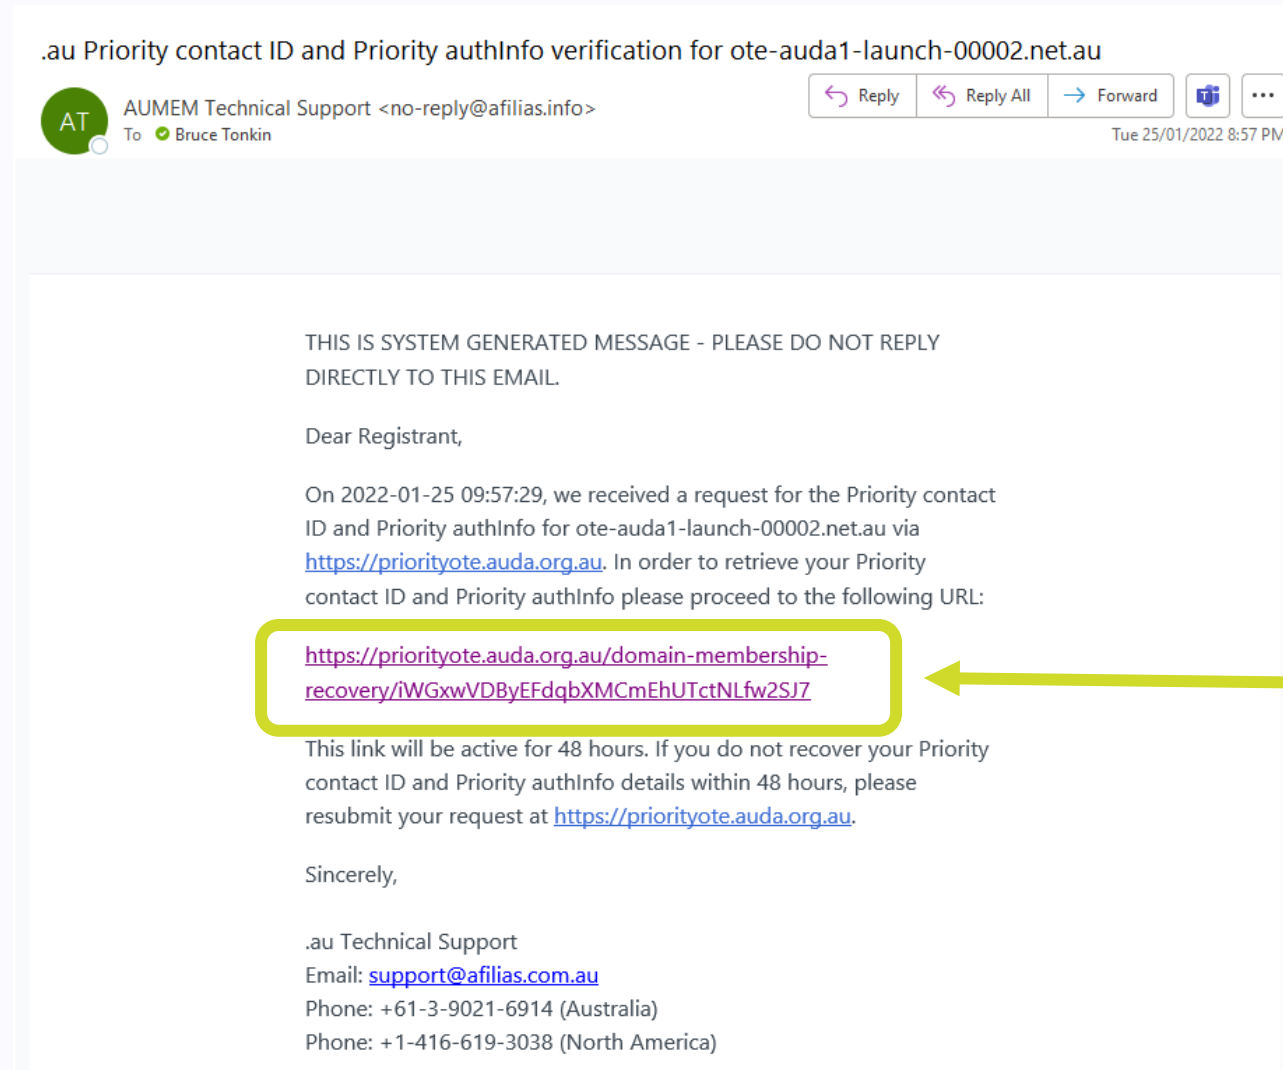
.au Priority contact ID and Priority authInfo verification for ote-auda1-launch-00002.net.au

AT

AUMEM Technical Support <no-reply@afilias.info>
To Bruce Tonkin

Reply Reply All Forward ...

Tue 25/01/2022 8:57 PM

THIS IS SYSTEM GENERATED MESSAGE - PLEASE DO NOT REPLY DIRECTLY TO THIS EMAIL.

Dear Registrant,

On 2022-01-25 09:57:29, we received a request for the Priority contact ID and Priority authInfo for ote-auda1-launch-00002.net.au via https://priorityote.auda.org.au. In order to retrieve your Priority contact ID and Priority authInfo please proceed to the following URL:

https://priorityote.auda.org.au/domain-membership-recovery/iWGxwVDByEFdqbXMCmEhUTctNLfw2SJ7

This link will be active for 48 hours. If you do not recover your Priority contact ID and Priority authInfo details within 48 hours, please resubmit your request at https://priorityote.auda.org.au.

Sincerely,

.au Technical Support
Email: support@afilias.com.au
Phone: +61-3-9021-6914 (Australia)
Phone: +1-416-619-3038 (North America)